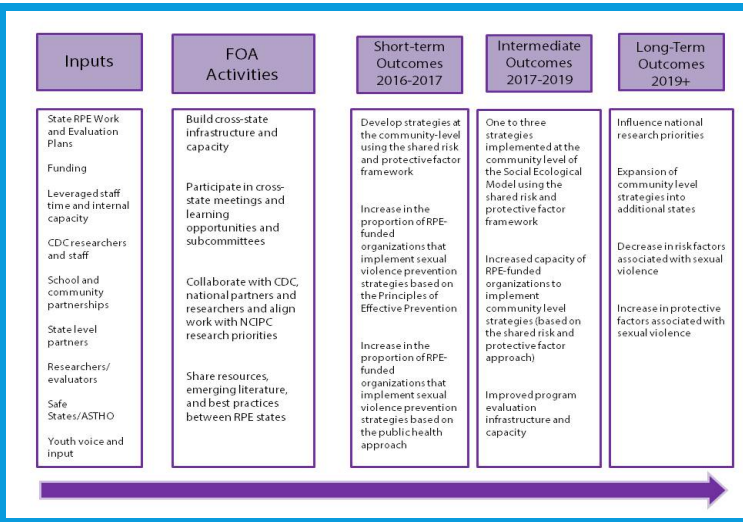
Inputs

State RPE Work and Evaluation Plans

Funding

Leveraged staff time and internal capacity

CDC researchers and staff

School and community partnerships

State level partners

Researchers/ evaluators

Safe States/ASTHO

Youth voice and input

FOA Activities

Build cross-state infrastructure and capacity

Participate in cross-state meetings and learning opportunities and subcommittees

Collaborate with CDC, national partners and researchers and align work with NCIPC research priorities

Share resources, emerging literature, and best practices between RPE states

Short-term Outcomes 2016-2017

Develop strategies at the community-level using the shared risk and protective factor framework

Increase in the proportion of RPE-funded organizations that implement sexual violence prevention strategies based on the Principles of Effective Prevention

Increase in the proportion of RPE-funded organizations that implement sexual violence prevention strategies based on the public health approach

Intermediate Outcomes 2017-2019

One to three strategies implemented at the community level of the Social Ecological Model using the shared risk and protective factor framework

Increased capacity of RPE-funded organizations to implement community level strategies (based on the shared risk and protective factor approach)

Improved program evaluation infrastructure and capacity

Long-Term Outcomes 2019+

Influence national research priorities

Expansion of community level strategies into additional states

Decrease in risk factors associated with sexual violence

Increase in protective factors associated with sexual violence